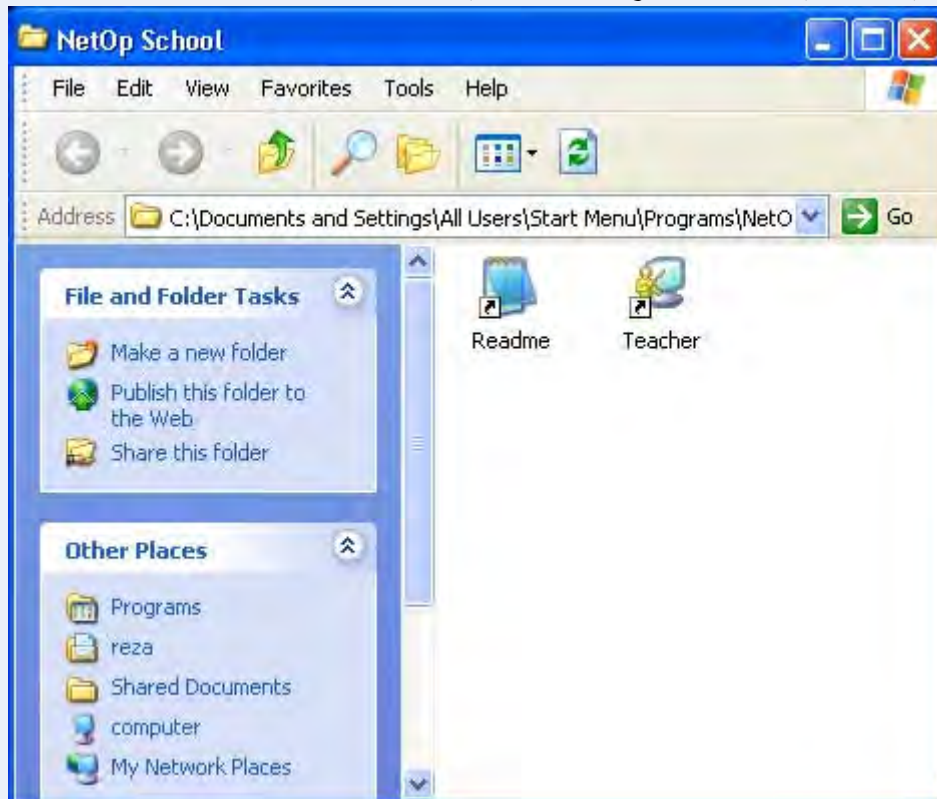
NetOp School

File Edit View Favorites Tools Help

Address C:\Documents and Settings\All Users\Start Menu\Programs\NetO Go

File and Folder Tasks

Make a new folder

Publish this folder to the Web

Share this folder

Other Places

Programs

reza

Shared Documents

computer

My Network Places

Readme

Teacher